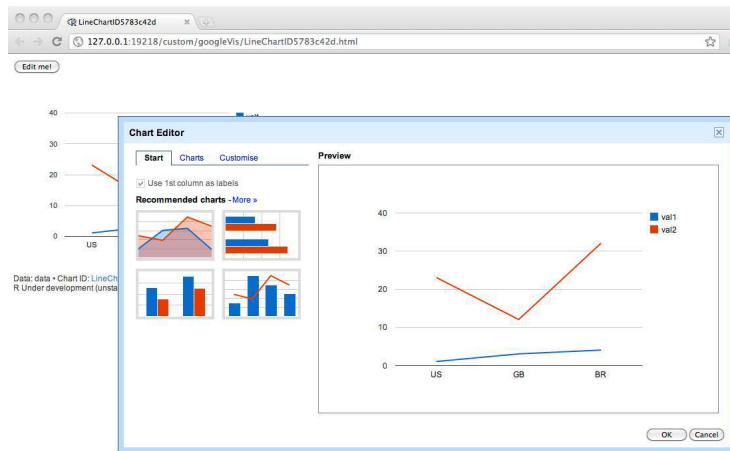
LineChartID5783c42d ×

127.0.0.1:19218/custom/googleVis/LineChartID5783c42d.html

Edit me!

40
30
20
10
0
US

val1

Data: data • Chart ID: LineCh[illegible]
R Under development (unsta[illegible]

Chart Editor

Start Charts Customise

Use 1st column as labels

Recommended charts - More »

Preview

40
30
20
10
0
US GB BR

val1
val2

OK Cancel